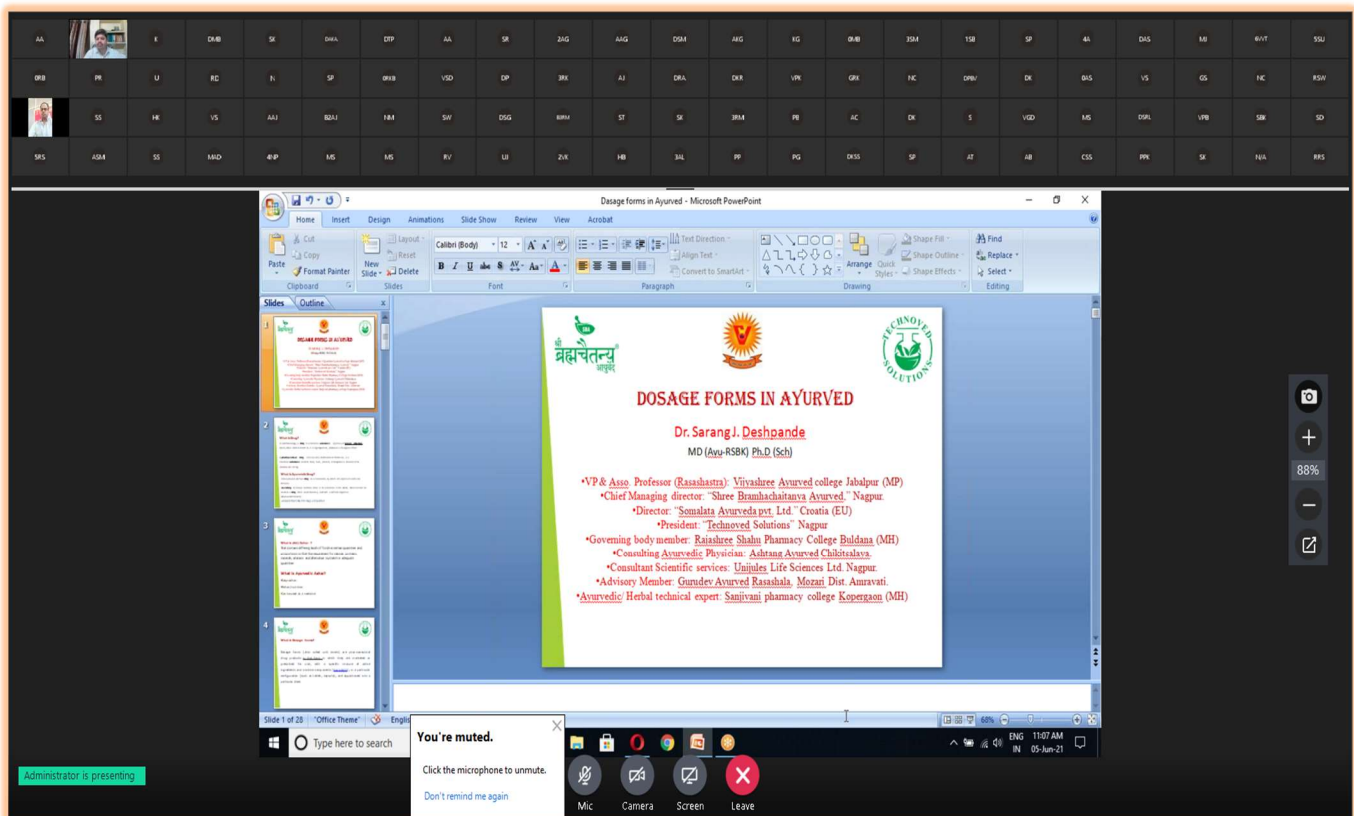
AA K DMB SK DWA DTP AA SR 2AG AAG DSM AKG KG 0MB 3SM 1SB SP 4A DAS MI 6VVT SSU
0RB PR U RC N SP 0NKB VSD DP 3RK AJ DRA DKR VPK GRK NC DPBV DK 0AS VS GS NC RSW
SS HK VS AAJ B2AJ NM SW DSG 6RM ST SK 3RM PB AC DK S VGD MS DSRL VPB SBK SD
SRS ASM SS MAD 4NP MS MS RV UJ 2VK HB 3AL PP PG DKSS SP AT AB CSS PPK SK N/A RRS

Dasage forms in Ayurved - Microsoft PowerPoint

Home Insert Design Animations Slide Show Review View Acrobat

Paste Cut Copy Format Painter Clipboard New Slide Layout Reset Delete Slides Calibri (Body) 12 Font Paragraph Text Direction Align Text Convert to SmartArt Arrange Quick Styles Shape Fill Shape Outline Shape Effects Drawing Find Replace Select Editing

Slides Outline

श्री ब्रह्मचैतन्य आयुर्वेद

TECHNOVED SOLUTIONS

DOSAGE FORMS IN AYURVED

Dr. Sarang J. Deshpande

MD (Ayu-RSBK) Ph.D (Sch)

•VP & Asso. Professor (Rasashastra): Vijyashree Ayurved college Jabalpur (MP)
•Chief Managing director: "Shree Bramhachaitanya Ayurved," Nagpur.
•Director: "Somalata Ayurveda pvt. Ltd." Croatia (EU)
•President: "Technoved Solutions" Nagpur
•Governing body member: Rajashree Shahu Pharmacy College Buldana (MH)
•Consulting Ayurvedic Physician: Ashtang Ayurved Chikitsalaya.
•Consultant Scientific services: Unijules Life Sciences Ltd. Nagpur.
•Advisory Member: Gurudev Ayurved Rasashala, Mozari Dist. Amravati.
•Ayurvedic/ Herbal technical expert: Sanjivani pharmacy college Kopergaon (MH)

Slide 1 of 28 "Office Theme" English 68%

Type here to search

You're muted.
Click the microphone to unmute.
Don't remind me again

Mic Camera Screen Leave

ENG IN 11:07 AM 05-Jun-21

88%

Administrator is presenting